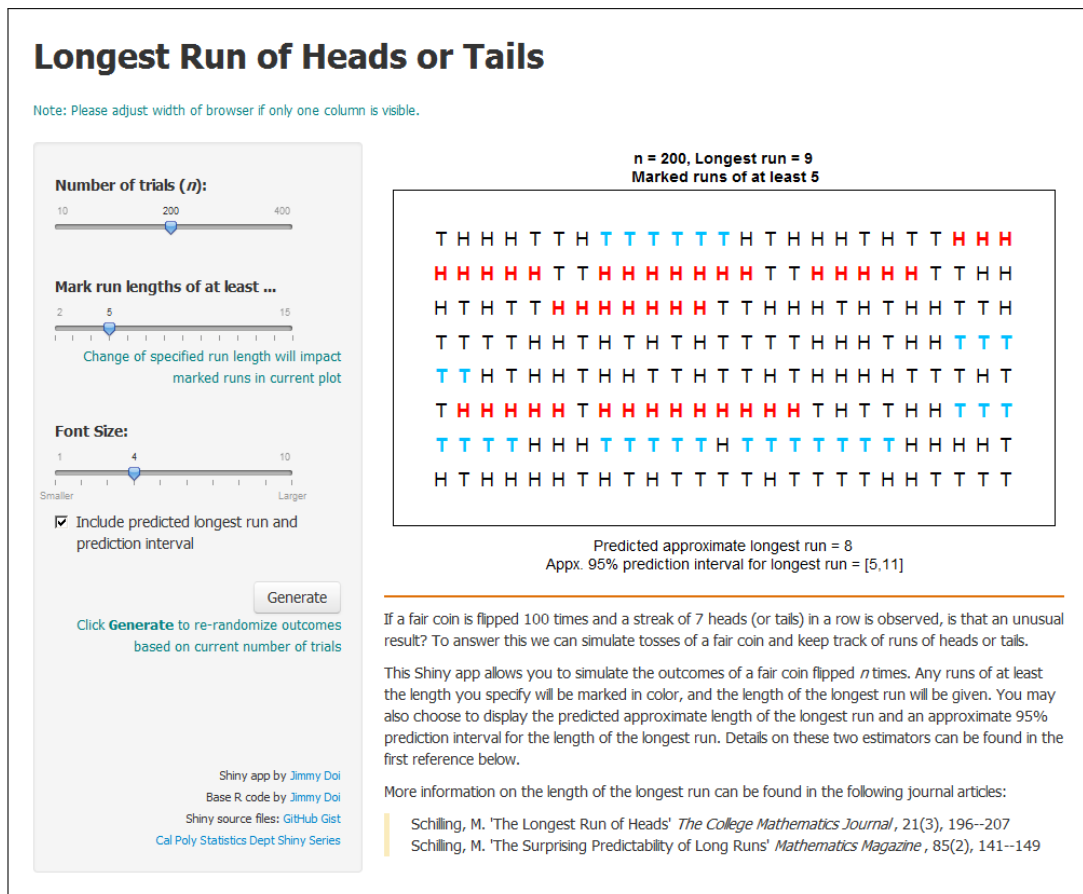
Longest Run of Heads or Tails

Note: Please adjust width of browser if only one column is visible.

Number of trials ($n$):

10 200 400

Mark run lengths of at least ...

2 5 15

Change of specified run length will impact marked runs in current plot

Font Size:

1 4 10

Smaller Larger

Include predicted longest run and prediction interval

Generate

Click Generate to re-randomize outcomes based on current number of trials

Shiny app by Jimmy Doi
Base R code by Jimmy Doi
Shiny source files: GitHub Gist
Cal Poly Statistics Dept Shiny Series

n = 200, Longest run = 9
Marked runs of at least 5

T H H H T T H T T T T T T H T H H H T H T T H H H
H H H H H T T H H H H H H H T T H H H H H T T H H
H T H T T H H H H H H H T T H H H T H T H H T T H
T T T T H H T H T H T H T H T T T T H H H T H H T T T
T T H T H H T H H T T H T H T T H T H H H H T T T H T
T H H H H H T H H H H H H H H H T H T T H H T T T
T T T T H H H T T T T T H T T T T T T T H H H H T
H T H H H H T H T H T T T T H T T T T T H H T T T T

Predicted approximate longest run = 8
Appx. 95% prediction interval for longest run = [5,11]

If a fair coin is flipped 100 times and a streak of 7 heads (or tails) in a row is observed, is that an unusual result? To answer this we can simulate tosses of a fair coin and keep track of runs of heads or tails.

This Shiny app allows you to simulate the outcomes of a fair coin flipped $n$ times. Any runs of at least the length you specify will be marked in color, and the length of the longest run will be given. You may also choose to display the predicted approximate length of the longest run and an approximate 95% prediction interval for the length of the longest run. Details on these two estimators can be found in the first reference below.

More information on the length of the longest run can be found in the following journal articles:

Schilling, M. 'The Longest Run of Heads' The College Mathematics Journal, 21(3), 196--207
Schilling, M. 'The Surprising Predictability of Long Runs' Mathematics Magazine, 85(2), 141--149